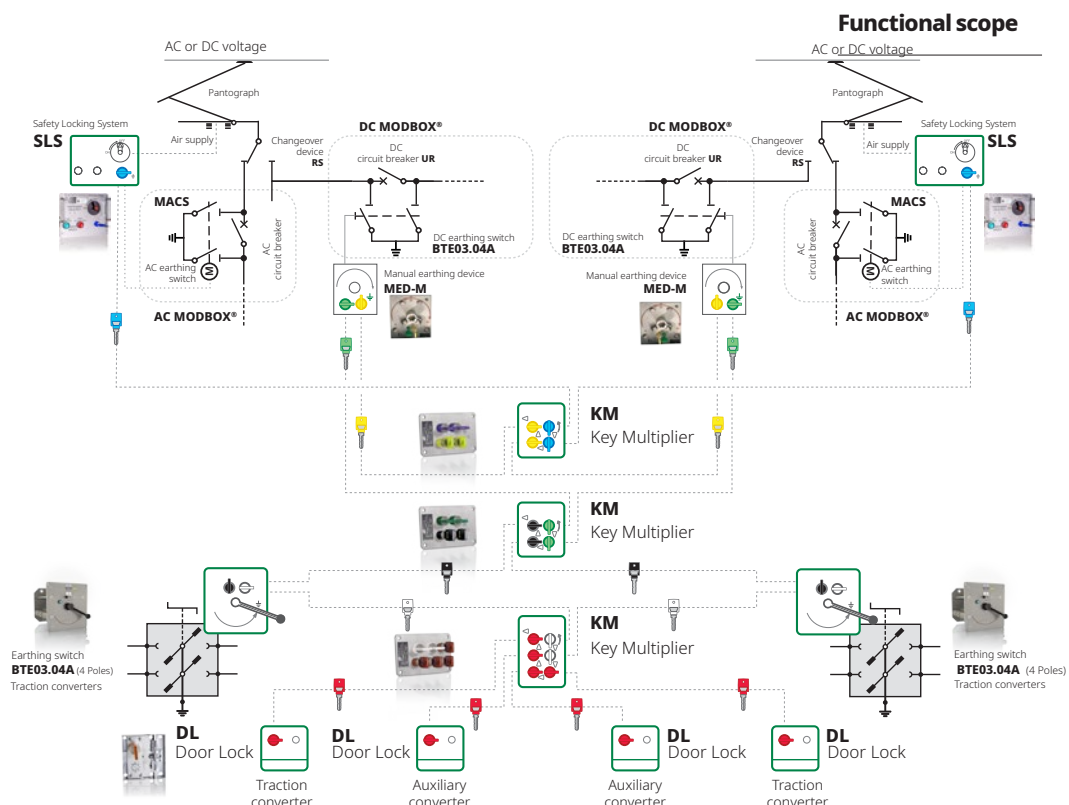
Functional scope

AC or DC voltage

AC or DC voltage

Pantograph

Pantograph

Safety Locking System
SLS

Air supply

Changeover device
RS

DC MODBOX®

DC circuit breaker UR

DC MODBOX®

DC circuit breaker UR

Changeover device
RS

Air supply

Safety Locking System
SLS

MACS

AC circuit breaker

DC earthing switch
BTE03.04A

DC earthing switch
BTE03.04A

AC circuit breaker

MACS

AC earthing switch

Manual earthing device
MED-M

Manual earthing device
MED-M

AC earthing switch

AC MODBOX®

AC MODBOX®

KM
Key Multiplier

KM
Key Multiplier

Earthing switch
BTE03.04A (4 Poles)
Traction converters

KM
Key Multiplier

Earthing switch
BTE03.04A (4 Poles)
Traction converters

DL
Door Lock

DL
Door Lock

DL
Door Lock

DL
Door Lock

Traction converter

Auxiliary converter

Auxiliary converter

Traction converter